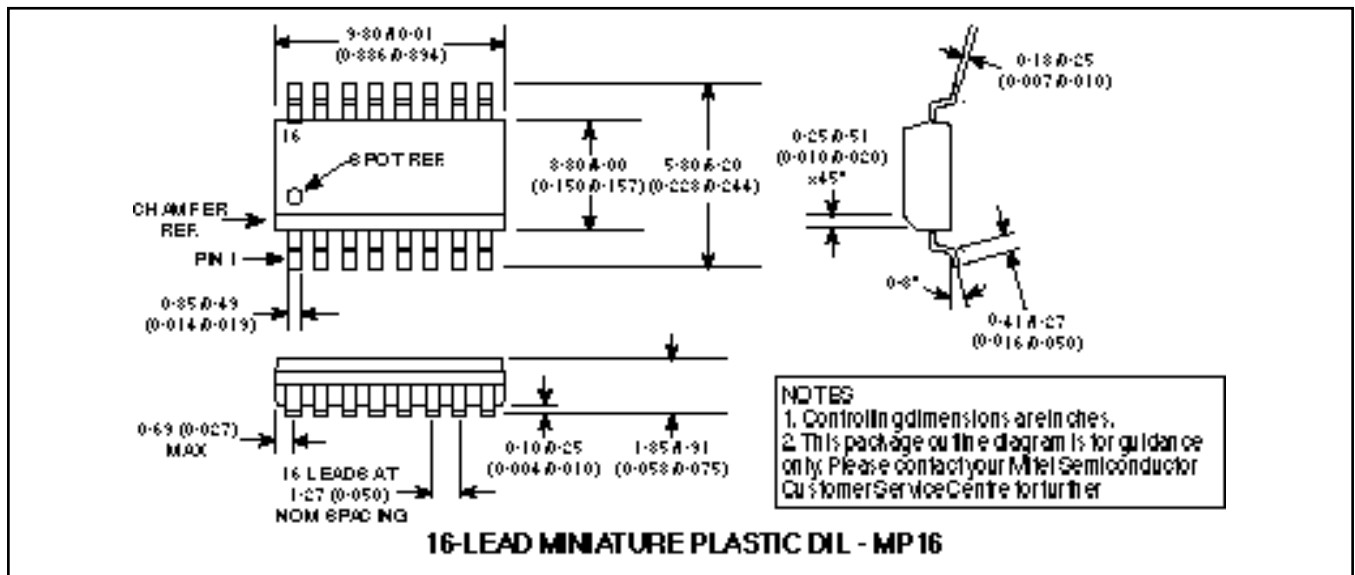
9·80/10·01
(0·386/0·394)

16

SPOT REF.

CHAMFER REF.

PIN 1

3·80/4·00
(0·150/0·157)

5·80/6·20
(0·228/0·244)

0·35/0·49
(0·014/0·019)

0·18/0·25
(0·007/0·010)

0·25/0·51
(0·010/0·020)
×45°

0-8°

0·41/1·27
(0·016/0·050)

0·69 (0·027)
MAX

16 LEADS AT
1·27 (0·050)
NOM SPACING

0·10/0·25
(0·004/0·010)

1·35/1·91
(0·053/0·075)

NOTES
1. Controlling dimensions are inches.
2. This package outline diagram is for guidance only. Please contact your Mitel Semiconductor Customer Service Centre for further

16-LEAD MINIATURE PLASTIC DIL - MP16